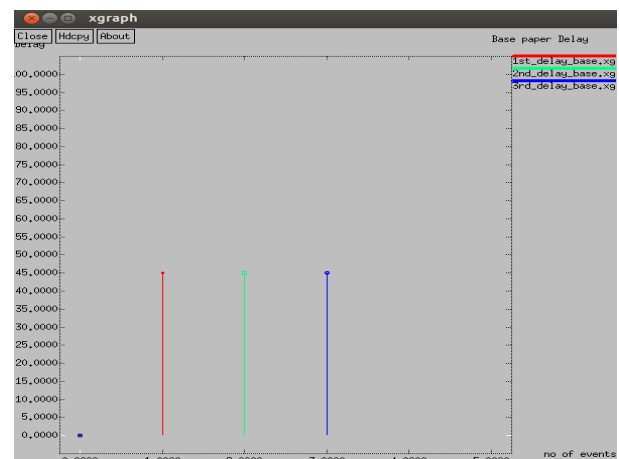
xgraph
Close Hdcpy About
Base paper Delay
Delay
100,0000
95,0000
90,0000
85,0000
80,0000
75,0000
70,0000
65,0000
60,0000
55,0000
50,0000
45,0000
40,0000
35,0000
30,0000
25,0000
20,0000
15,0000
10,0000
5,0000
0,0000
1st_delay_base.xg
2nd_delay_base.xg
3rd_delay_base.xg
no of events
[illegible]